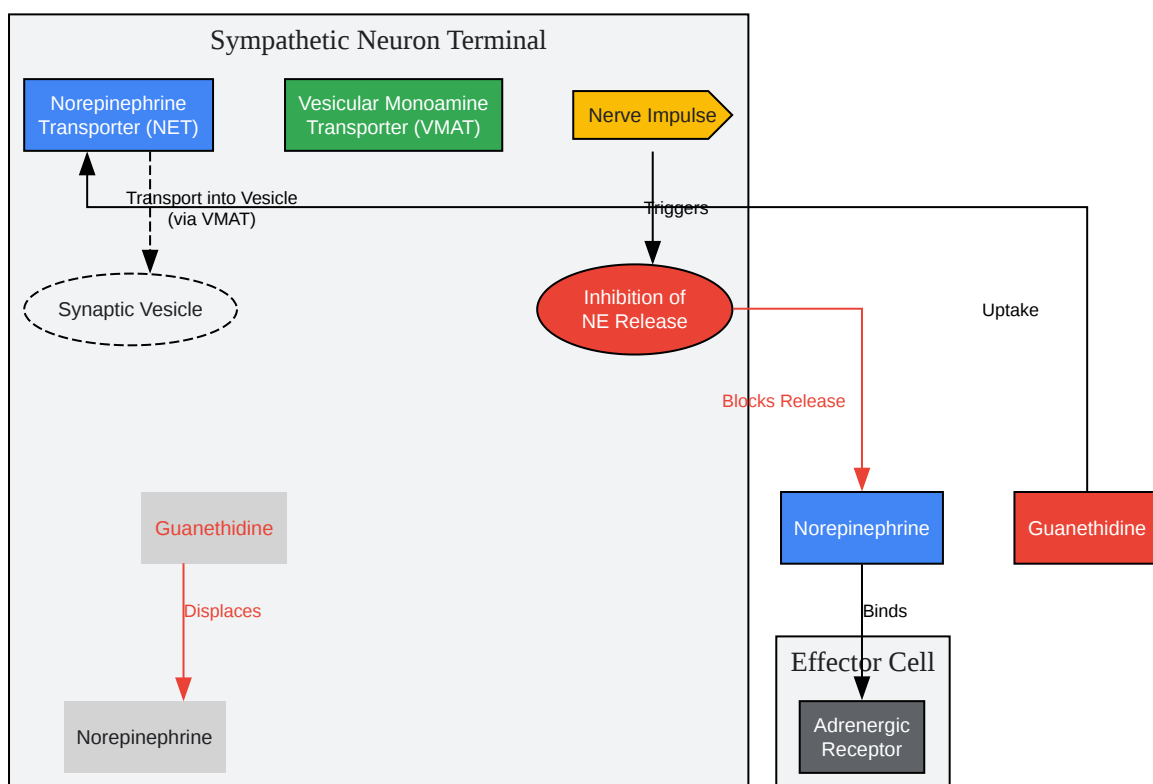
Sympathetic Neuron Terminal

Norepinephrine Transporter (NET)

Vesicular Monoamine Transporter (VMAT)

Nerve Impulse

Transport into Vesicle (via VMAT)

Triggers

Synaptic Vesicle

Inhibition of NE Release

Uptake

Blocks Release

Guanethidine

Norepinephrine

Guanethidine

Displaces

Binds

Effector Cell

Norepinephrine

Adrenergic Receptor